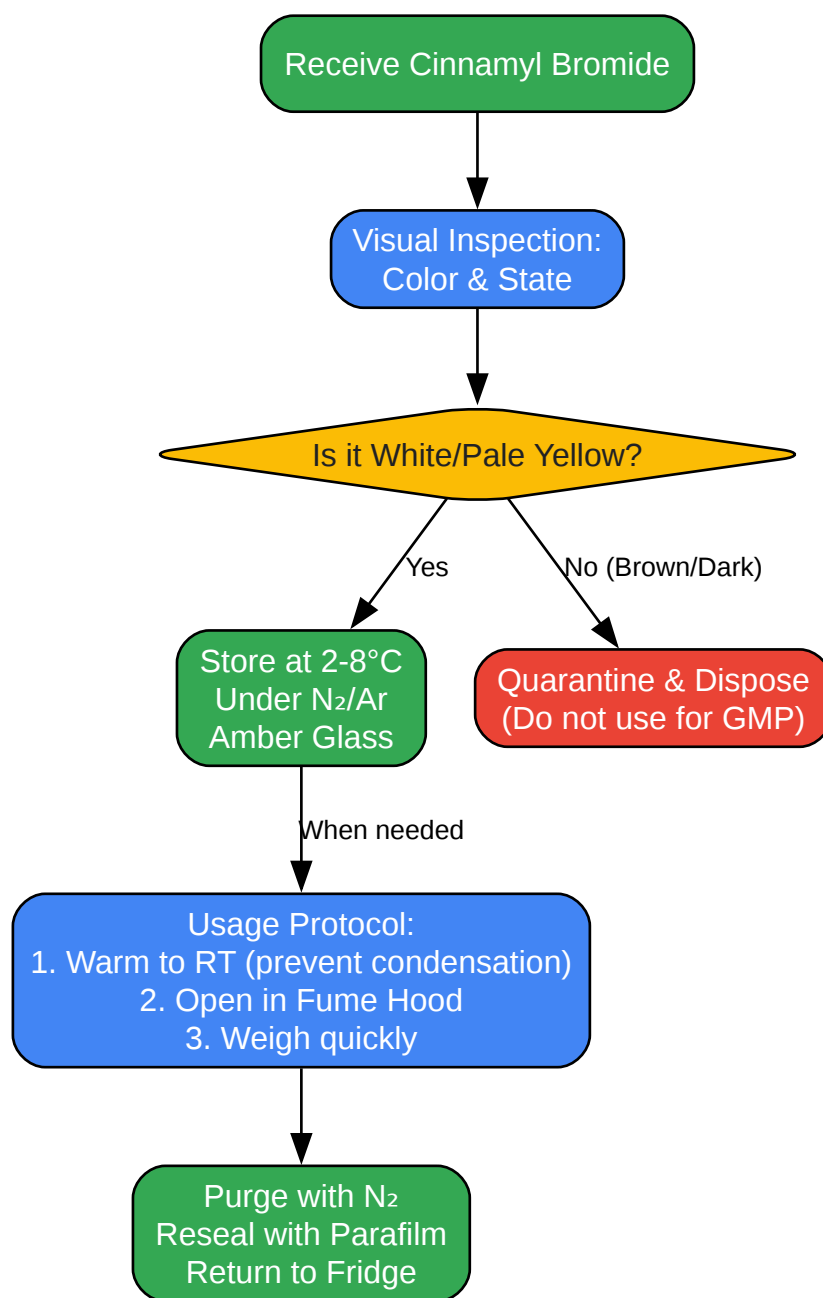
Receive Cinnamyl Bromide

Visual Inspection:
Color & State

Is it White/Pale Yellow?

Yes

No (Brown/Dark)

Store at 2-8°C
Under $N_2$/Ar
Amber Glass

Quarantine & Dispose
(Do not use for GMP)

When needed

Usage Protocol:
1. Warm to RT (prevent condensation)
2. Open in Fume Hood
3. Weigh quickly

Purge with $N_2$
Reseal with Parafilm
Return to Fridge